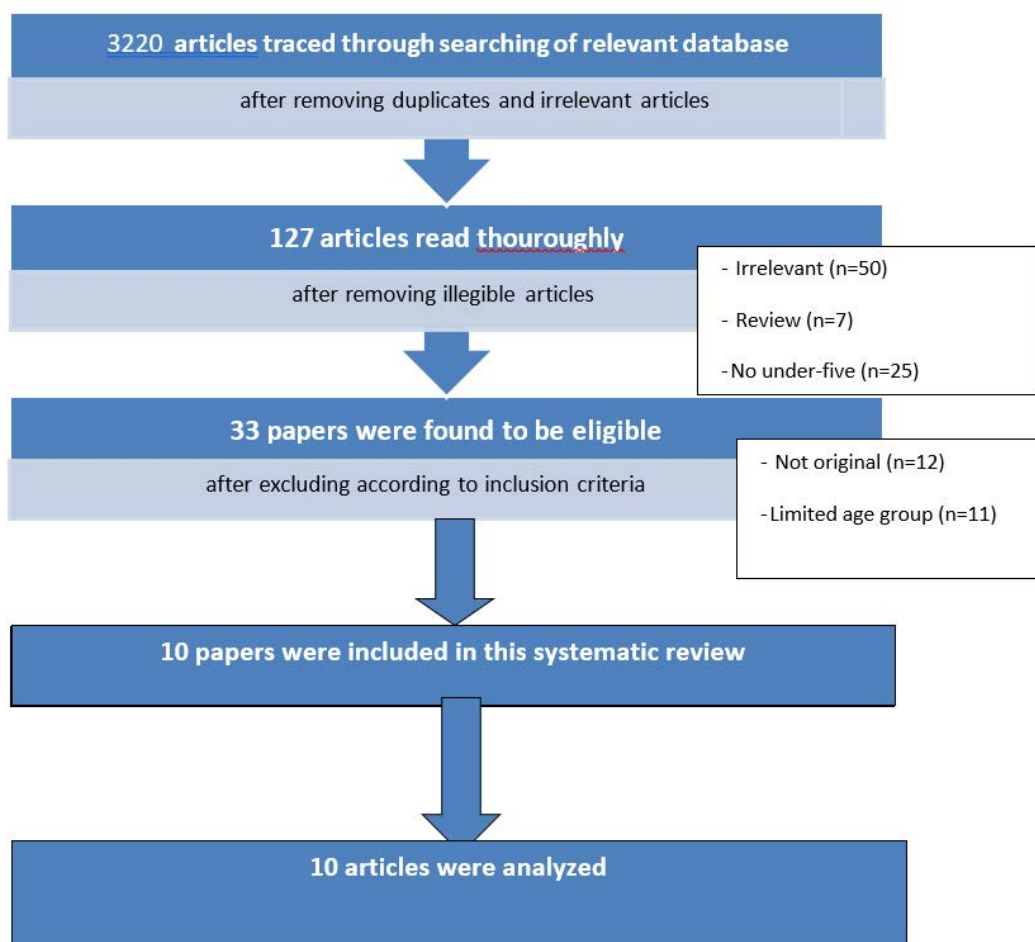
3220 articles traced through searching of relevant database

after removing duplicates and irrelevant articles

127 articles read thouroughly

after removing illegible articles

- Irrelevant (n=50)

- Review (n=7)

- No under-five (n=25)

33 papers were found to be eligible

after excluding according to inclusion criteria

- Not original (n=12)

- Limited age group (n=11)

10 papers were included in this systematic review

10 articles were analyzed